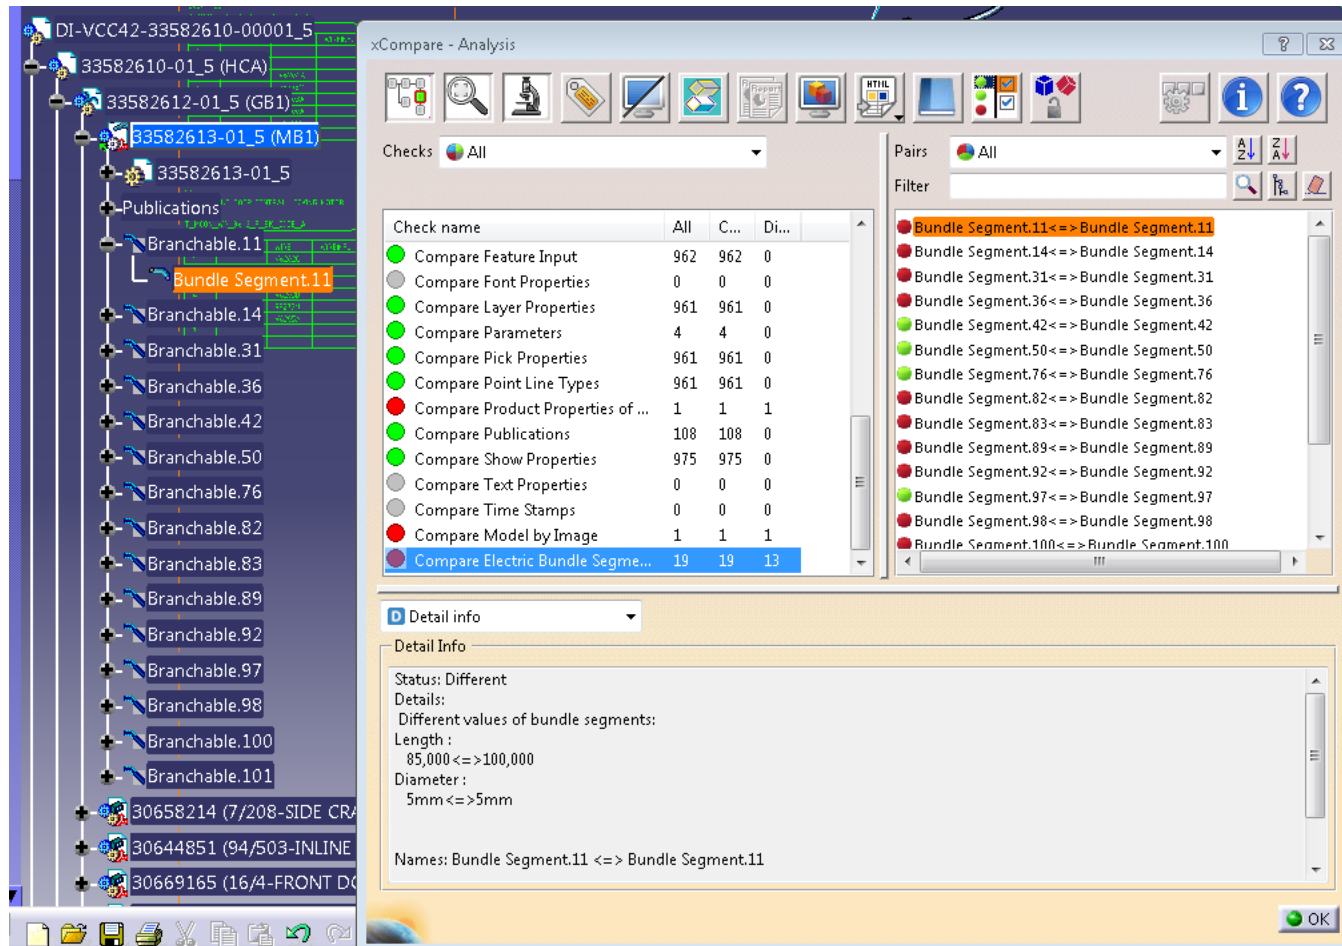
DI-VCC42-33582610-00001_5
33582610-01_5 (HCA)
33582612-01_5 (GB1)
33582613-01_5 (MB1)
33582613-01_5
Publications
Branchable.11
Bundle Segment.11
Branchable.14
Branchable.31
Branchable.36
Branchable.42
Branchable.50
Branchable.76
Branchable.82
Branchable.83
Branchable.89
Branchable.92
Branchable.97
Branchable.98
Branchable.100
Branchable.101
30658214 (7/208-SIDE CRA
30644851 (94/503-INLINE
30669165 (16/4-FRONT DO

xCompare - Analysis

Checks All

| Check name | All | C... | Di... |
|---|---|---|---|
| Compare Feature Input | 962 | 962 | 0 |
| Compare Font Properties | 0 | 0 | 0 |
| Compare Layer Properties | 961 | 961 | 0 |
| Compare Parameters | 4 | 4 | 0 |
| Compare Pick Properties | 961 | 961 | 0 |
| Compare Point Line Types | 961 | 961 | 0 |
| Compare Product Properties of ... | 1 | 1 | 1 |
| Compare Publications | 108 | 108 | 0 |
| Compare Show Properties | 975 | 975 | 0 |
| Compare Text Properties | 0 | 0 | 0 |
| Compare Time Stamps | 0 | 0 | 0 |
| Compare Model by Image | 1 | 1 | 1 |
| Compare Electric Bundle Segme... | 19 | 19 | 13 |

Pairs All
Filter

Bundle Segment.11<=>Bundle Segment.11
Bundle Segment.14<=>Bundle Segment.14
Bundle Segment.31<=>Bundle Segment.31
Bundle Segment.36<=>Bundle Segment.36
Bundle Segment.42<=>Bundle Segment.42
Bundle Segment.50<=>Bundle Segment.50
Bundle Segment.76<=>Bundle Segment.76
Bundle Segment.82<=>Bundle Segment.82
Bundle Segment.83<=>Bundle Segment.83
Bundle Segment.89<=>Bundle Segment.89
Bundle Segment.92<=>Bundle Segment.92
Bundle Segment.97<=>Bundle Segment.97
Bundle Segment.98<=>Bundle Segment.98
Bundle Segment.100<=>Bundle Segment.100

Detail info
Detail Info
Status: Different
Details:
Different values of bundle segments:
Length :
85,000<=>100,000
Diameter :
5mm<=>5mm

Names: Bundle Segment.11 <=> Bundle Segment.11

OK